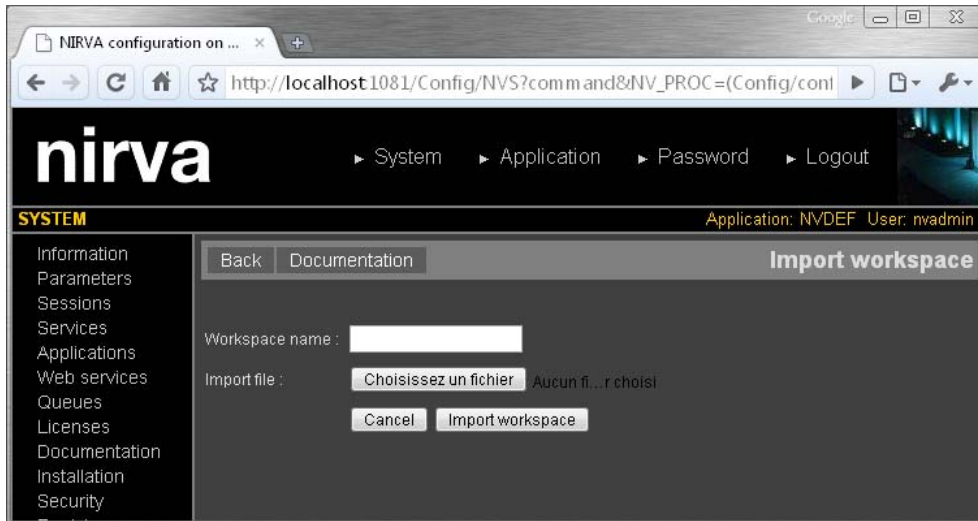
NIRVA configuration on ... ×

Google

http://localhost:1081/Config/NVS?command&NV_PROC=(Config/cont

nirva

► System ► Application ► Password ► Logout

SYSTEM

Application: NVDEF User: nvadmin

Information
Parameters
Sessions
Services
Applications
Web services
Queues
Licenses
Documentation
Installation
Security

Back Documentation

Import workspace

Workspace name :

Import file : Choisissez un fichier Aucun fi...r choisi

Cancel Import workspace